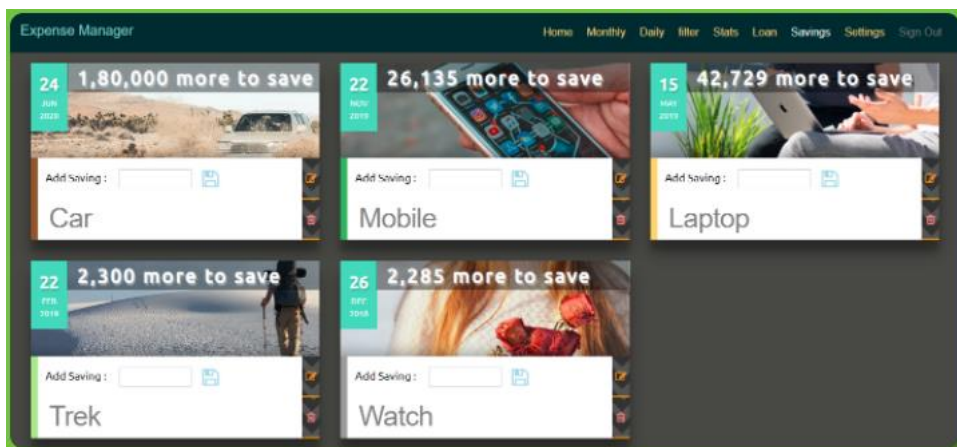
Expense Manager

Home Monthly Daily filter Stats Loan Savings Settings Sign Out

24 JUN 2020
1,80,000 more to save
Add Saving :
Car

22 NOV 2019
26,135 more to save
Add Saving :
Mobile

15 MAY 2019
42,729 more to save
Add Saving :
Laptop

22 FEB 2019
2,300 more to save
Add Saving :
Trek

26 DEC 2018
2,285 more to save
Add Saving :
Watch